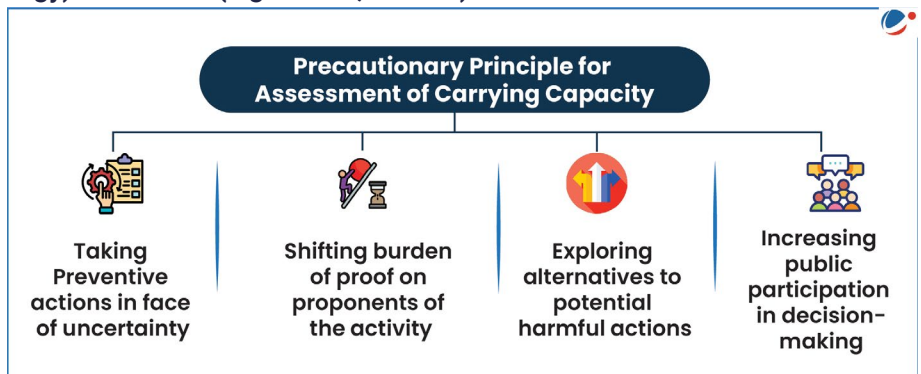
Precautionary Principle for Assessment of Carrying Capacity

Taking Preventive actions in face of uncertainty

Shifting burden of proof on proponents of the activity

Exploring alternatives to potential harmful actions

Increasing public participation in decision-making